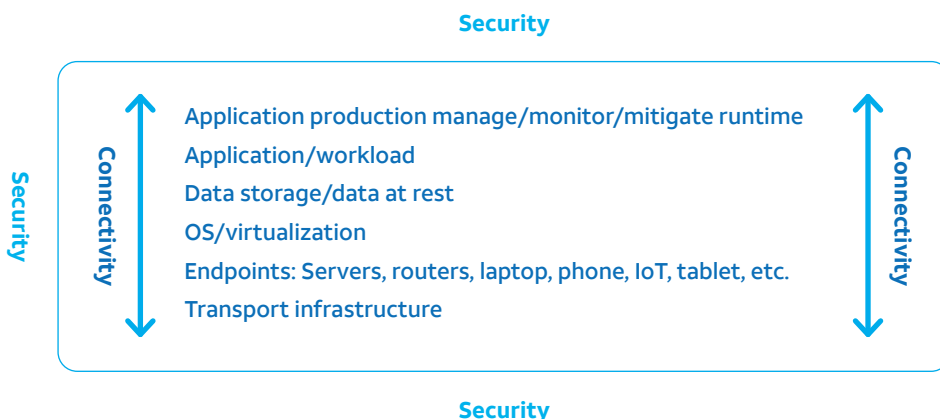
Security

Security

Connectivity

Application production manage/monitor/mitigate runtime

Application/workload

Data storage/data at rest

OS/virtualization

Endpoints: Servers, routers, laptop, phone, IoT, tablet, etc.

Transport infrastructure

Connectivity

Security